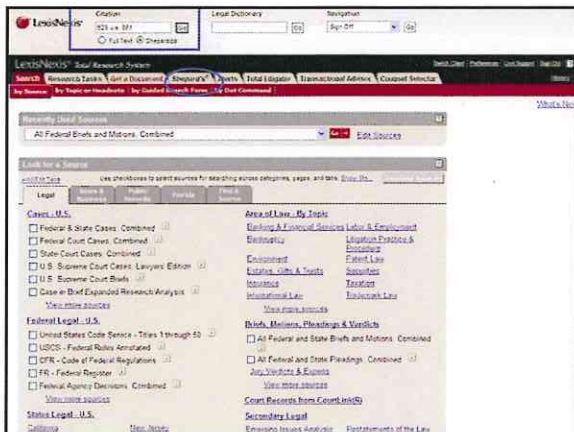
LexisNexis®

Citation
523 U.S. 371 Go
○ Full Text ● Shepard's

Legal Dictionary
Go

Navigation
Sign Off Go

LexisNexis® Total Research System

Switch Client | Preferences | Live Support | Sign Out

Search | Research Tasks | Get a Document | Shepard's® | Alerts | Total Litigator | Transactional Advisor | Counsel Selector

by Source | by Topic or Headnote | by Guided Search Form | by Dot Command

What's New

Recently Used Sources

All Federal Briefs and Motions, Combined Go → Edit Sources

Look for a Source

Add/Edit Tabs Use checkboxes to select sources for searching across categories, pages, and tabs. Show Me...

Legal | News & Business | Public Records | Find a Source

Cases - U.S.
☐ Federal & State Cases, Combined
☐ Federal Court Cases, Combined
☐ State Court Cases, Combined
☐ U.S. Supreme Court Cases, Lawyers' Edition
☐ U.S. Supreme Court Briefs
☐ Case in Brief Expanded Research Analysis
View more sources

Federal Legal - U.S.
☐ United States Code Service - Titles 1 through 50
☐ USCS - Federal Rules Annotated
☐ CFR - Code of Federal Regulations
☐ FR - Federal Register
☐ Federal Agency Decisions, Combined
View more sources

States Legal - U.S.
California New Jersey

Area of Law - By Topic
Banking & Financial Services | Labor & Employment
Bankruptcy | Litigation Practice & Procedure
Environment | Patent Law
Estates, Gifts & Trusts | Securities
Insurance | Taxation
International Law | Trademark Law
View more sources

Briefs, Motions, Pleadings & Verdicts
☐ All Federal and State Briefs and Motions, Combined
☐ All Federal and State Pleadings, Combined
Jury Verdicts & Experts
View more sources

Court Records from CourtLink(R)

Secondary Legal
Emerging Issues Analysis | Restatements of the Law